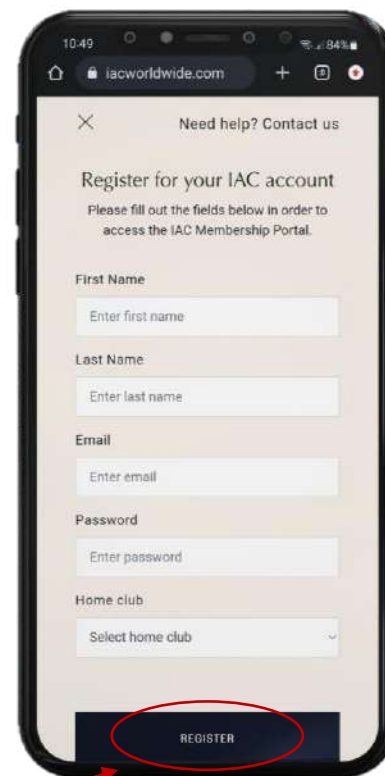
10:49

84%

iacworldwide.com

Need help? Contact us

Register for your IAC account

Please fill out the fields below in order to access the IAC Membership Portal.

First Name

Enter first name

Last Name

Enter last name

Email

Enter email

Password

Enter password

Home club

Select home club

REGISTER